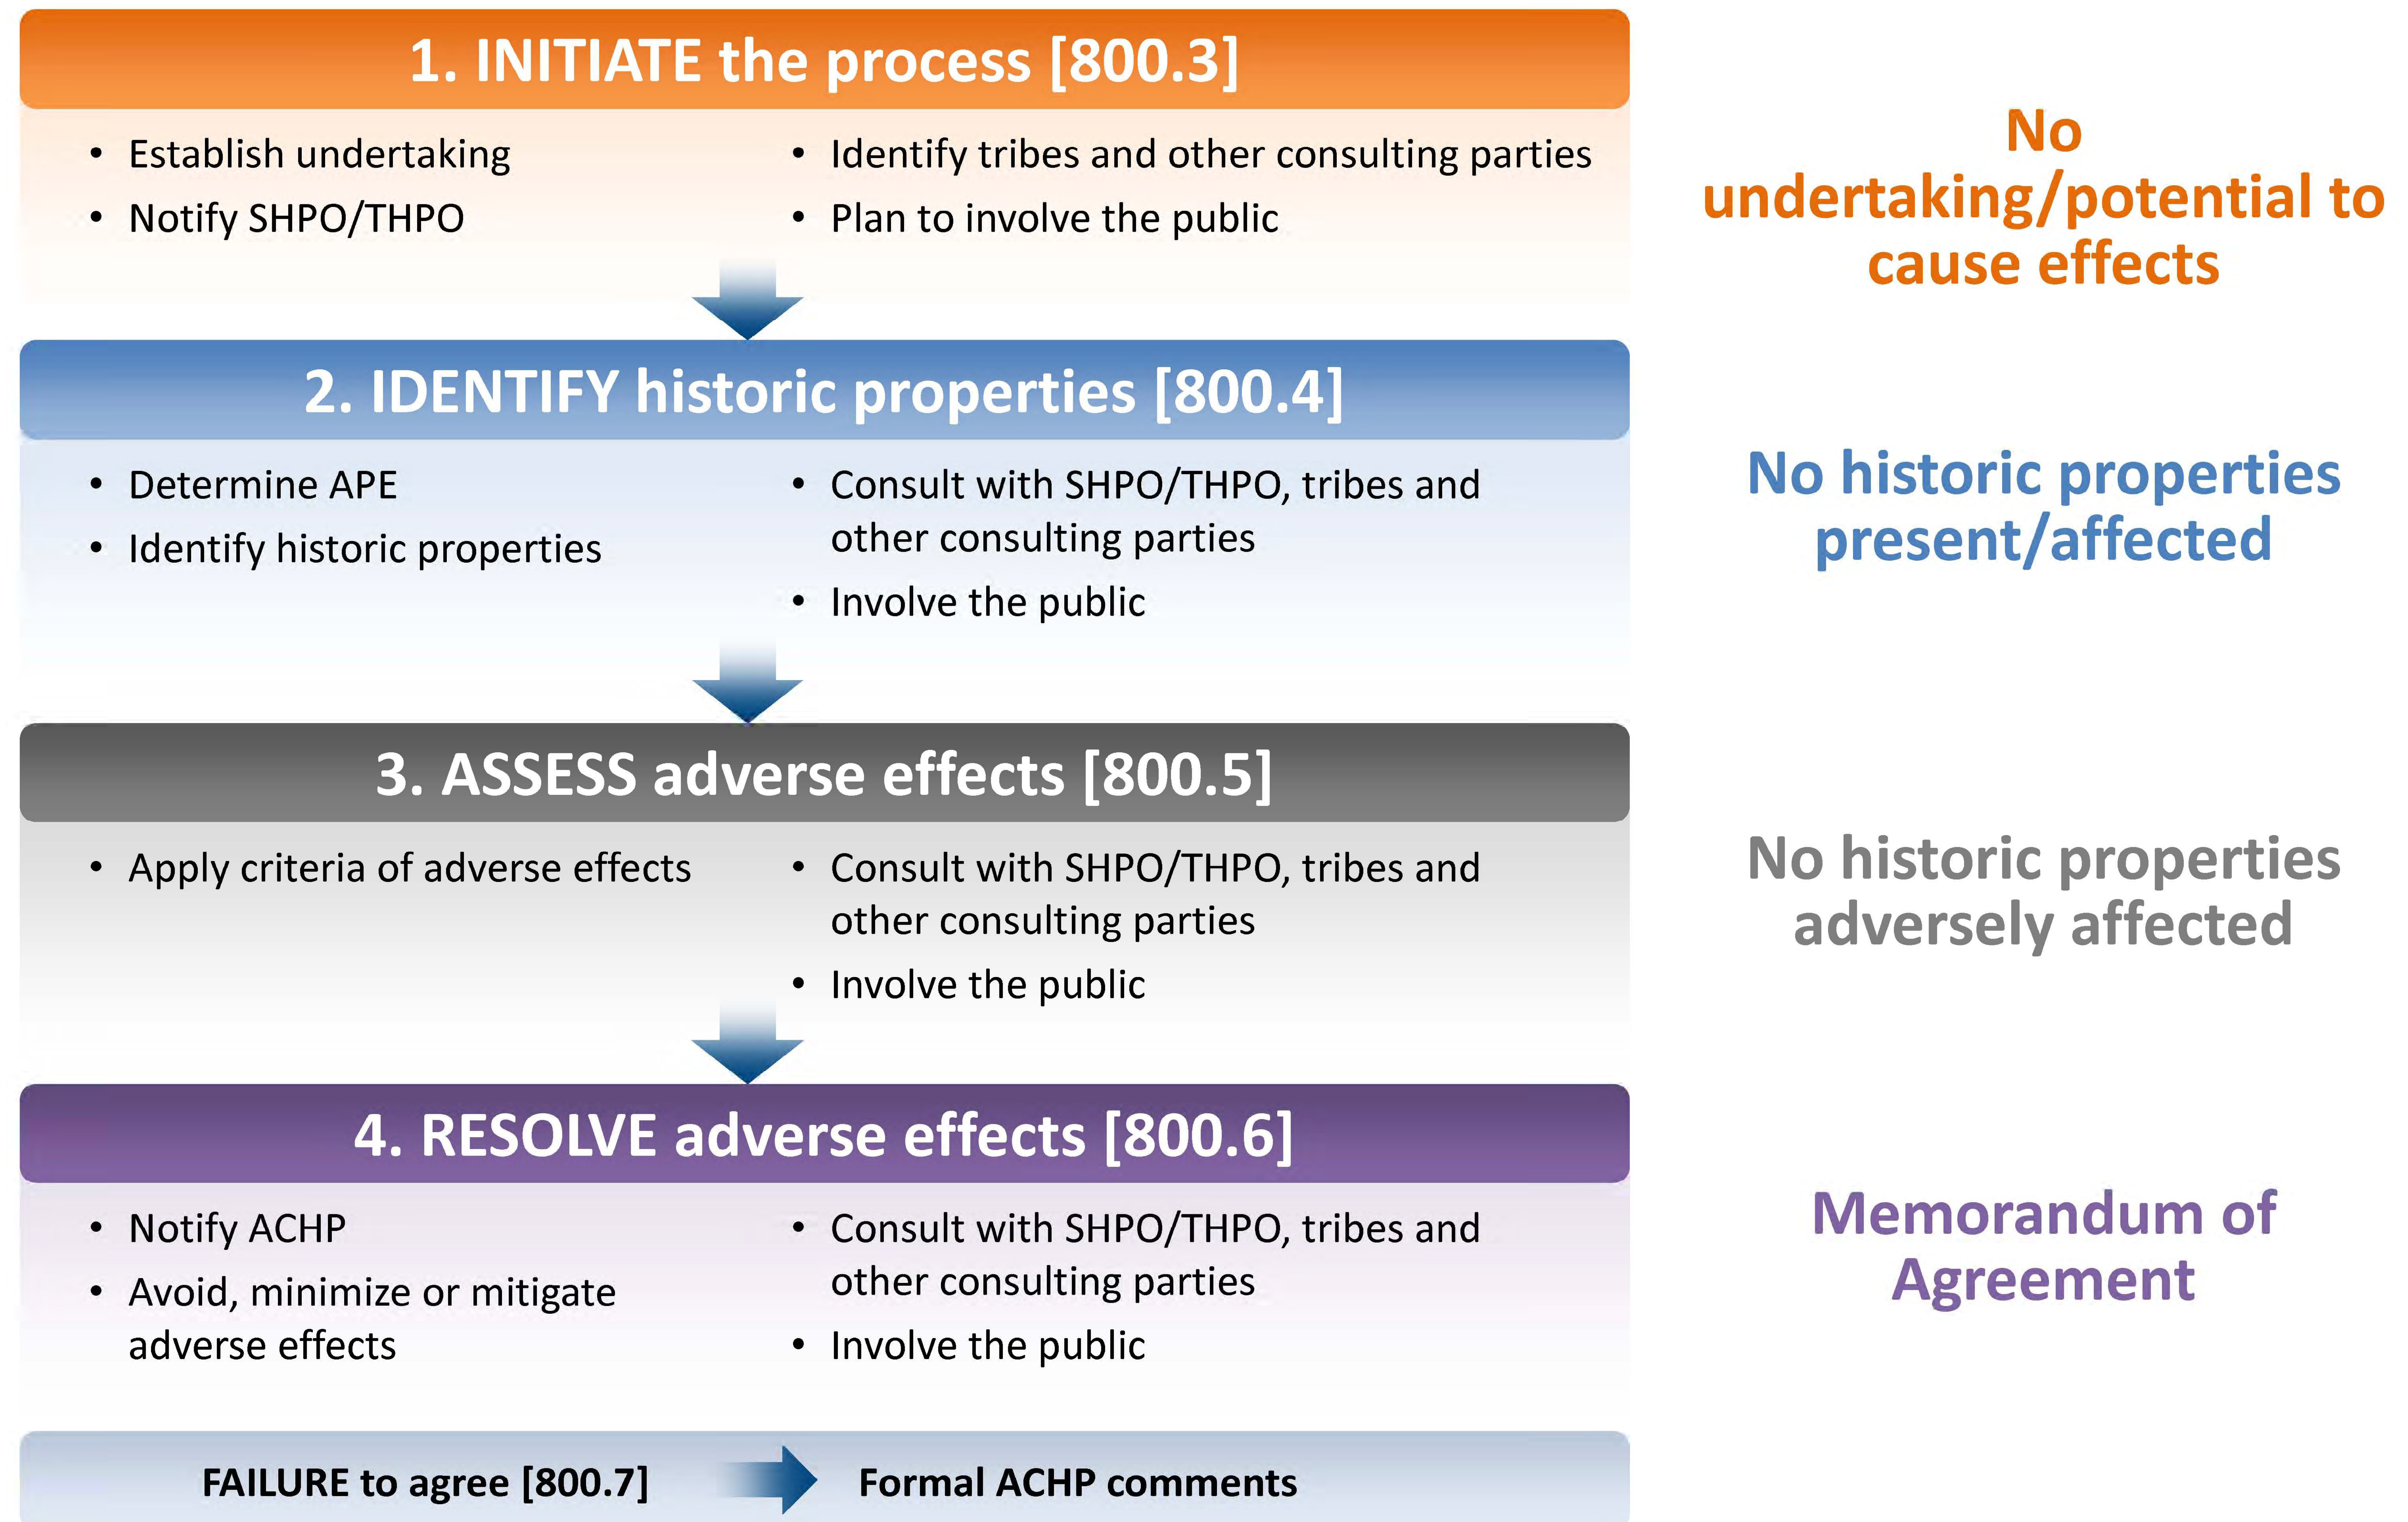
1. INITIATE the process [800.3]

• Establish undertaking
• Notify SHPO/THPO

• Identify tribes and other consulting parties
• Plan to involve the public

No undertaking/potential to cause effects

2. IDENTIFY historic properties [800.4]

• Determine APE
• Identify historic properties

• Consult with SHPO/THPO, tribes and other consulting parties
• Involve the public

No historic properties present/affected

3. ASSESS adverse effects [800.5]

• Apply criteria of adverse effects

• Consult with SHPO/THPO, tribes and other consulting parties
• Involve the public

No historic properties adversely affected

4. RESOLVE adverse effects [800.6]

• Notify ACHP
• Avoid, minimize or mitigate adverse effects

• Consult with SHPO/THPO, tribes and other consulting parties
• Involve the public

Memorandum of Agreement

FAILURE to agree [800.7]

Formal ACHP comments